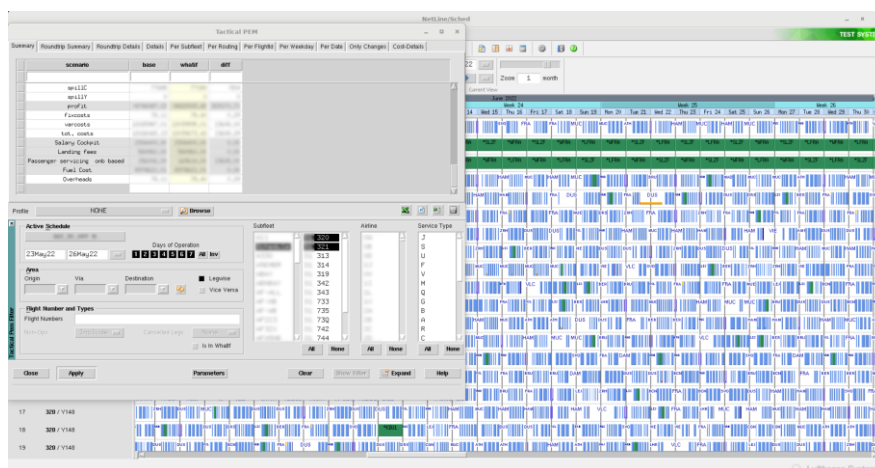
NetLine/Sched

TEST SYST

Tactical PEM

Summary | Roundtrip Summary | Roundtrip Details | Details | Per Subfleet | Per Routing | Per FlightId | Per Weekday | Per Date | Only Changes | Cost-Details

| scenario | base | whatIf | diff |
|---|---|---|---|
| spillC | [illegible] | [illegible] | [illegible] |
| spillY | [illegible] | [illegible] | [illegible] |
| profit | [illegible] | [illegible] | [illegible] |
| Fixcosts | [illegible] | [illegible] | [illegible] |
| varcosts | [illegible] | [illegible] | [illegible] |
| tot. costs | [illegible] | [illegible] | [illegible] |
| Salary Cockpit | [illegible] | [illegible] | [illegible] |
| Landing Fees | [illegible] | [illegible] | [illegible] |
| Passenger servicing onb based | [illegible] | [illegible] | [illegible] |
| Fuel Cost | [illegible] | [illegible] | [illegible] |
| Overheads | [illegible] | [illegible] | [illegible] |

Profile NONE Browse

Tactical Plan Filter

Active Schedule

23May22 26May22

Days of Operation 1 2 3 4 5 6 7 All Inv

Area
Origin Via Destination Legwise Vice Versa

Flight Number and Types
Flight Numbers

Is In WhatIf

Subfleet
320 321 313 314 319 342 343 733 735 73G 742 744

All None

Airline

All None

Service Type
J S U F V M Q G B A R C

All None

Close Apply Parameters Clear Expand Help

22 Zoom 1 month

June 2022

Week 24 Week 25 Week 26

14 Wed 15 Thu 16 Fri 17 Sat 18 Sun 19 Mon 20 Tue 21 Wed 22 Thu 23 Fri 24 Sat 25 Sun 26 Mon 27 Tue 28 Wed 29 Thu 30

MUC FRA DUS HAM VLC

17 320 / Y148
18 320 / Y148
19 320 / Y148